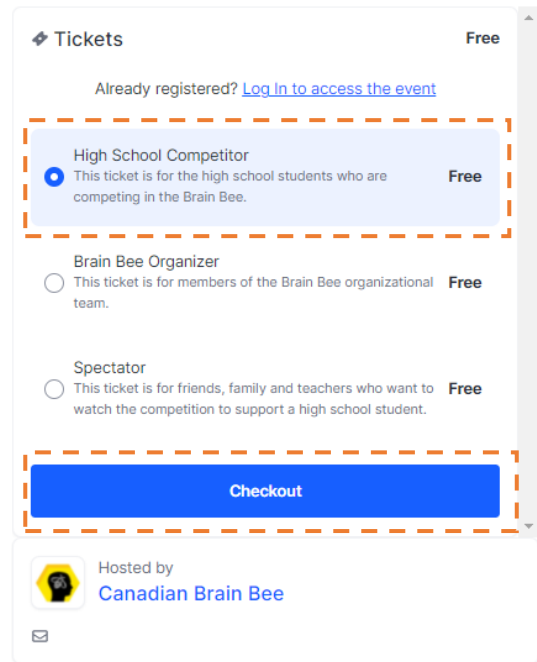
Tickets

Free

Already registered? Log In to access the event

High School Competitor
This ticket is for the high school students who are competing in the Brain Bee.
Free

Brain Bee Organizer
This ticket is for members of the Brain Bee organizational team.
Free

Spectator
This ticket is for friends, family and teachers who want to watch the competition to support a high school student.
Free

Checkout

Hosted by
Canadian Brain Bee